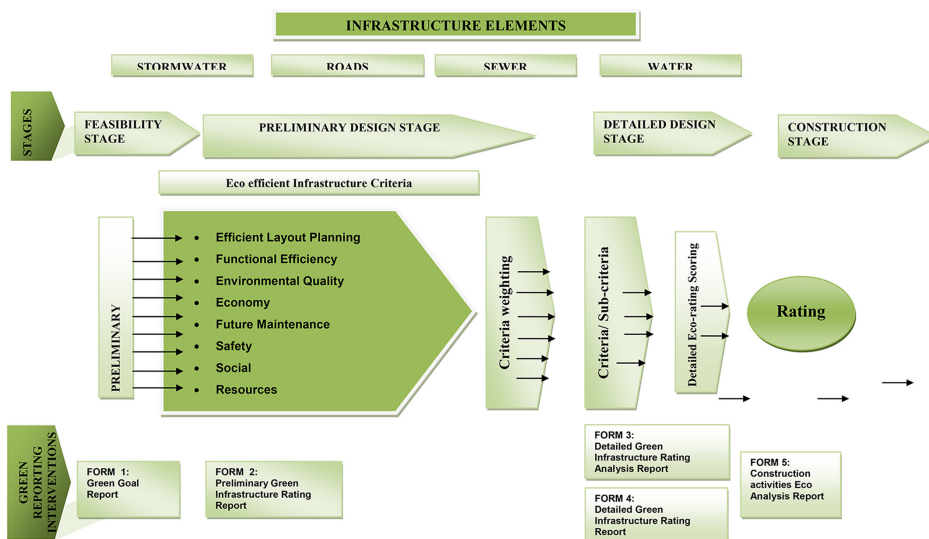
INFRASTRUCTURE ELEMENTS

STORMWATER

ROADS

SEWER

WATER

STAGES

FEASIBILITY STAGE

PRELIMINARY DESIGN STAGE

DETAILED DESIGN STAGE

CONSTRUCTION STAGE

Eco efficient Infrastructure Criteria

PRELIMINARY

- Efficient Layout Planning
- Functional Efficiency
- Environmental Quality
- Economy
- Future Maintenance
- Safety
- Social
- Resources

Criteria weighting

Criteria/ Sub-criteria

Detailed Eco-rating Scoring

Rating

GREEN REPORTING INTERVENTIONS

FORM 1: Green Goal Report

FORM 2: Preliminary Green Infrastructure Rating Report

FORM 3: Detailed Green Infrastructure Rating Analysis Report

FORM 4: Detailed Green Infrastructure Rating Report

FORM 5: Construction activities Eco Analysis Report